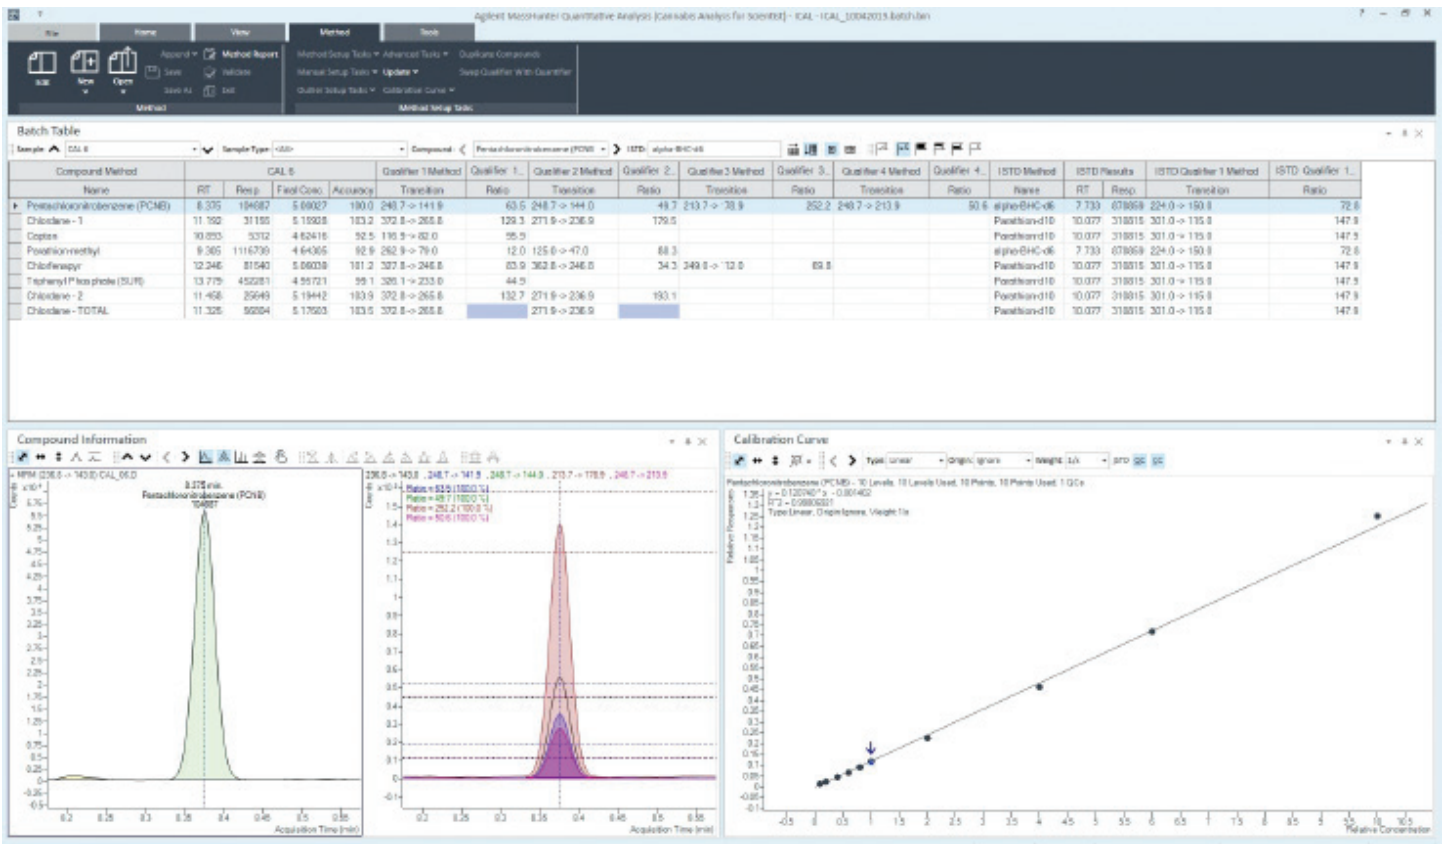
Agilent MassHunter Quantitative Analysis (Cannabis Analysis for Scientist) - ICAL - ICAL_10042013.batch.bin

File | Home | View | Method | Tools

Exit | New | Open | Append | Method Report | Save | Validate | Save As | Exit

Method

Method Setup Tasks | Advanced Tasks | Duplicate Compounds | Manual Setup Tasks | Update | Swap Qualifier With Quantifier | Outlier Setup Tasks | Calibration Curve

Method Setup Tasks

Batch Table

Sample: CAL 6 | Sample Type: <All> | Compound: Pentachloronitrobenzene (PCNB) | ISTD: alpha-BHC-d6

| Compound Method | CAL 6 | | | | Qualifier 1 Method | Qualifier 1 | Qualifier 2 Method | Qualifier 2 | Qualifier 3 Method | Qualifier 3 | Qualifier 4 Method | Qualifier 4 | ISTD Method | ISTD Results | | ISTD Qualifier 1 Method | ISTD Qualifier 1 |
|---|---|---|---|---|---|---|---|---|---|---|---|---|---|---|---|---|---|
| Name | RT | Resp | Final Conc | Accuracy | Transition | Ratio | Transition | Ratio | Transition | Ratio | Transition | Ratio | Name | RT | Resp | Transition | Ratio |
| Pentachloronitrobenzene (PCNB) | 8.335 | 104687 | 5.09027 | 100.0 | 248.7 -> 141.9 | 63.5 | 248.7 -> 144.0 | 49.7 | 213.7 -> 178.9 | 252.2 | 248.7 -> 213.9 | 50.6 | alpha-BHC-d6 | 7.733 | 678059 | 224.0 -> 150.0 | 72.6 |
| Chlordane - 1 | 11.192 | 31155 | 5.15908 | 103.2 | 372.8 -> 265.8 | 129.3 | 271.9 -> 236.9 | 179.5 | | | | | Parathion-d10 | 10.077 | 318815 | 301.0 -> 115.0 | 147.9 |
| Captan | 10.853 | 5312 | 4.62416 | 92.5 | 116.9 -> 82.0 | 55.9 | | | | | | | Parathion-d10 | 10.077 | 318815 | 301.0 -> 115.0 | 147.9 |
| Parathion-methyl | 9.305 | 1116739 | 4.64305 | 92.9 | 262.9 -> 79.0 | 12.0 | 125.0 -> 47.0 | 88.3 | | | | | alpha-BHC-d6 | 7.733 | 678059 | 224.0 -> 150.0 | 72.6 |
| Chlorfenapyr | 12.246 | 81540 | 5.06038 | 101.2 | 327.8 -> 246.8 | 83.9 | 362.8 -> 246.8 | 34.3 | 349.8 -> 112.0 | 69.8 | | | Parathion-d10 | 10.077 | 318815 | 301.0 -> 115.0 | 147.9 |
| Triphenyl Phosphate (SUR) | 13.779 | 452281 | 4.95721 | 99.1 | 326.1 -> 233.0 | 44.9 | | | | | | | Parathion-d10 | 10.077 | 318815 | 301.0 -> 115.0 | 147.9 |
| Chlordane - 2 | 11.458 | 25649 | 5.19442 | 103.9 | 372.8 -> 265.8 | 132.7 | 271.9 -> 236.9 | 193.1 | | | | | Parathion-d10 | 10.077 | 318815 | 301.0 -> 115.0 | 147.9 |
| Chlordane - TOTAL | 11.325 | 56804 | 5.17603 | 103.5 | 372.8 -> 265.8 | | 271.9 -> 236.9 | | | | | | Parathion-d10 | 10.077 | 318815 | 301.0 -> 115.0 | 147.9 |

Compound Information

+ MRM (236.8 -> 143.0) CAL_06.D
x10^4
8.335 min.
Pentachloronitrobenzene (PCNB)
104687

236.8 -> 143.0 , 248.7 -> 141.9 , 248.7 -> 144.0 , 213.7 -> 178.9 , 248.7 -> 213.9
Ratio = 63.5 (100.0 %)
Ratio = 49.7 (100.0 %)
Ratio = 252.2 (100.0 %)
Ratio = 50.6 (100.0 %)

Acquisition Time (min)
Acquisition Time (min)

Calibration Curve

Type Linear | Origin Ignore | Weight 1/x

Pentachloronitrobenzene (PCNB) - 10 Levels, 10 Levels Used, 10 Points, 10 Points Used, 1 QCs
y = 0.1206401 * x - 0.001402
R^2 = 0.99936001
Type:Linear, Origin:Ignore, Weight:1/x

Relative Responses
Relative Concentration